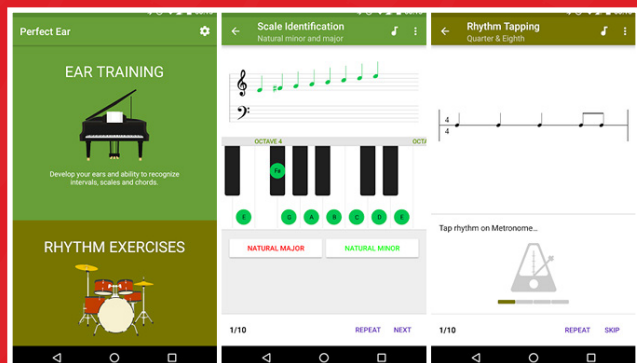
Perfect Ear

EAR TRAINING

Develop your ears and ability to recognize intervals, scales and chords.

RHYTHM EXERCISES

Scale Identification
Natural minor and major

OCTAVE 4

OCT

F#

E

G

A

B

C

D

E

NATURAL MAJOR

NATURAL MINOR

1/10

REPEAT

NEXT

Rhythm Tapping
Quarter & Eighth

$\frac{4}{4}$

Tap rhythm on Metronome...

1/10

REPEAT

SKIP